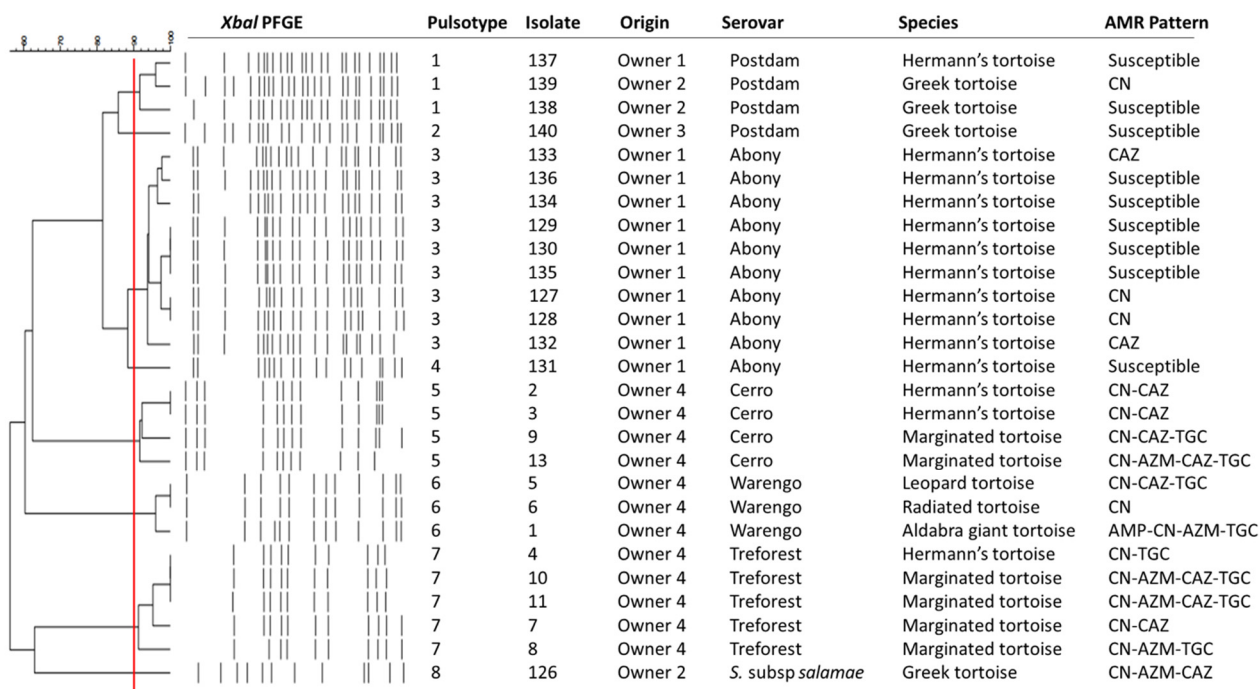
| XbaI PFGE | Pulsotype | Isolate | Origin | Serovar | Species | AMR Pattern |
|---|---|---|---|---|---|---|
| | 1 | 137 | Owner 1 | Postdam | Hermann's tortoise | Susceptible |
| | 1 | 139 | Owner 2 | Postdam | Greek tortoise | CN |
| | 1 | 138 | Owner 2 | Postdam | Greek tortoise | Susceptible |
| | 2 | 140 | Owner 3 | Postdam | Greek tortoise | Susceptible |
| | 3 | 133 | Owner 1 | Abony | Hermann's tortoise | CAZ |
| | 3 | 136 | Owner 1 | Abony | Hermann's tortoise | Susceptible |
| | 3 | 134 | Owner 1 | Abony | Hermann's tortoise | Susceptible |
| | 3 | 129 | Owner 1 | Abony | Hermann's tortoise | Susceptible |
| | 3 | 130 | Owner 1 | Abony | Hermann's tortoise | Susceptible |
| | 3 | 135 | Owner 1 | Abony | Hermann's tortoise | Susceptible |
| | 3 | 127 | Owner 1 | Abony | Hermann's tortoise | CN |
| | 3 | 128 | Owner 1 | Abony | Hermann's tortoise | CN |
| | 3 | 132 | Owner 1 | Abony | Hermann's tortoise | CAZ |
| | 4 | 131 | Owner 1 | Abony | Hermann's tortoise | Susceptible |
| | 5 | 2 | Owner 4 | Cerro | Hermann's tortoise | CN-CAZ |
| | 5 | 3 | Owner 4 | Cerro | Hermann's tortoise | CN-CAZ |
| | 5 | 9 | Owner 4 | Cerro | Marginated tortoise | CN-CAZ-TGC |
| | 5 | 13 | Owner 4 | Cerro | Marginated tortoise | CN-AZM-CAZ-TGC |
| | 6 | 5 | Owner 4 | Warengo | Leopard tortoise | CN-CAZ-TGC |
| | 6 | 6 | Owner 4 | Warengo | Radiated tortoise | CN |
| | 6 | 1 | Owner 4 | Warengo | Aldabra giant tortoise | AMP-CN-AZM-TGC |
| | 7 | 4 | Owner 4 | Treforest | Hermann's tortoise | CN-TGC |
| | 7 | 10 | Owner 4 | Treforest | Marginated tortoise | CN-AZM-CAZ-TGC |
| | 7 | 11 | Owner 4 | Treforest | Marginated tortoise | CN-AZM-CAZ-TGC |
| | 7 | 7 | Owner 4 | Treforest | Marginated tortoise | CN-CAZ |
| | 7 | 8 | Owner 4 | Treforest | Marginated tortoise | CN-AZM-TGC |
| | 8 | 126 | Owner 2 | S. subsp salamae | Greek tortoise | CN-AZM-CAZ |